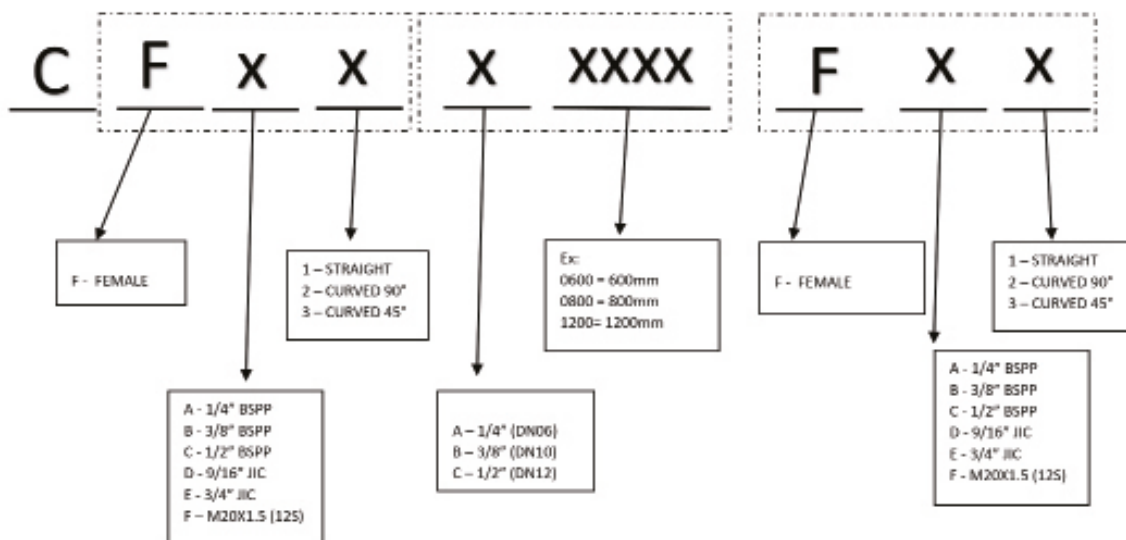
C F x X X XXXX F X X

F - FEMALE

1 – STRAIGHT
2 – CURVED 90°
3 – CURVED 45°

Ex:
0600 = 600mm
0800 = 800mm
1200= 1200mm

F - FEMALE

1 – STRAIGHT
2 – CURVED 90°
3 – CURVED 45°

A - 1/4" BSPP
B - 3/8" BSPP
C - 1/2" BSPP
D - 9/16" JIC
E - 3/4" JIC
F – M20X1.5 (12S)

A – 1/4" (DN06)
B – 3/8" (DN10)
C – 1/2" (DN12)

A - 1/4" BSPP
B - 3/8" BSPP
C - 1/2" BSPP
D - 9/16" JIC
E - 3/4" JIC
F - M20X1.5 (12S)